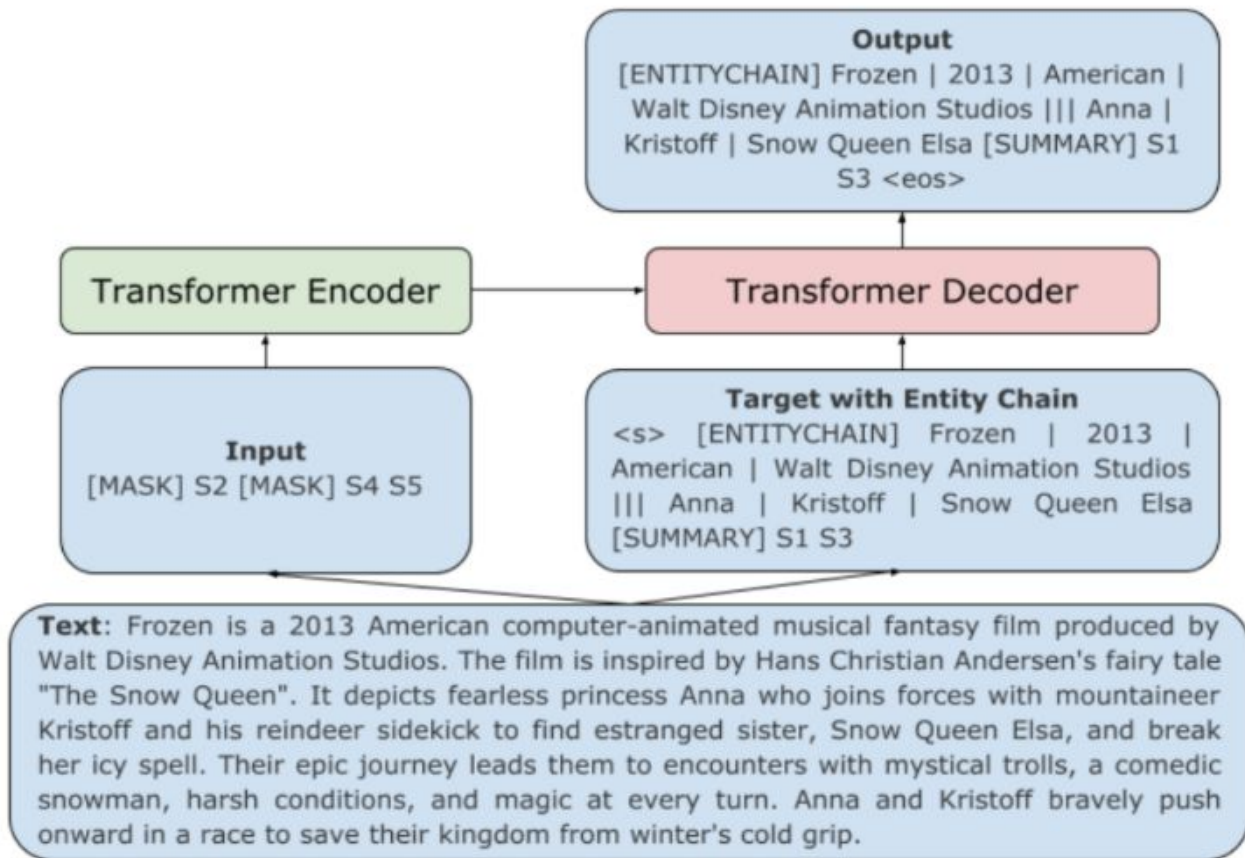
Output
[ENTITYCHAIN] Frozen | 2013 | American | Walt Disney Animation Studios ||| Anna | Kristoff | Snow Queen Elsa [SUMMARY] S1 S3 <eos>

Transformer Encoder

Transformer Decoder

Input
[MASK] S2 [MASK] S4 S5

Target with Entity Chain
<s> [ENTITYCHAIN] Frozen | 2013 | American | Walt Disney Animation Studios ||| Anna | Kristoff | Snow Queen Elsa [SUMMARY] S1 S3

Text: Frozen is a 2013 American computer-animated musical fantasy film produced by Walt Disney Animation Studios. The film is inspired by Hans Christian Andersen's fairy tale "The Snow Queen". It depicts fearless princess Anna who joins forces with mountaineer Kristoff and his reindeer sidekick to find estranged sister, Snow Queen Elsa, and break her icy spell. Their epic journey leads them to encounters with mystical trolls, a comedic snowman, harsh conditions, and magic at every turn. Anna and Kristoff bravely push onward in a race to save their kingdom from winter's cold grip.